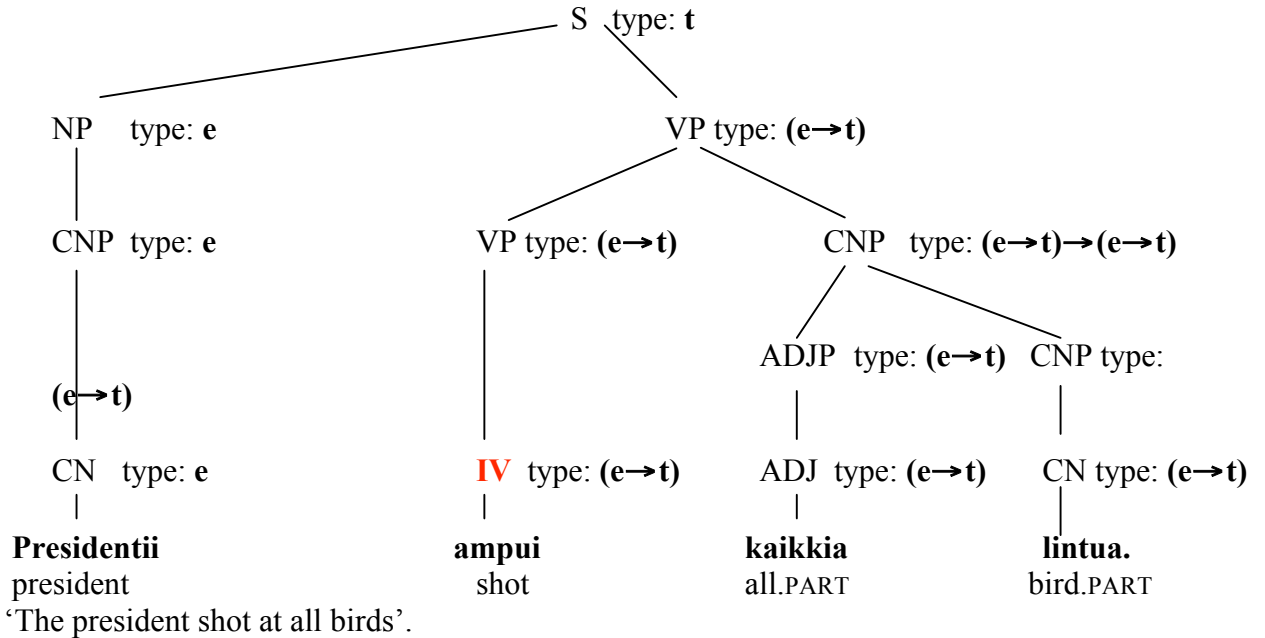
S type: **t**

NP type: **e**

VP type: **(e→t)**

CNP type: **e**

VP type: **(e→t)**

CNP type: **(e→t)→(e→t)**

ADJP type: **(e→t)**

CNP type:

**(e→t)**

CN type: **e**

**IV** type: **(e→t)**

ADJ type: **(e→t)**

CN type: **(e→t)**

**Presidentii** president

**ampui** shot

**kaikkia** all.PART

**lintua.** bird.PART

'The president shot at all birds'.